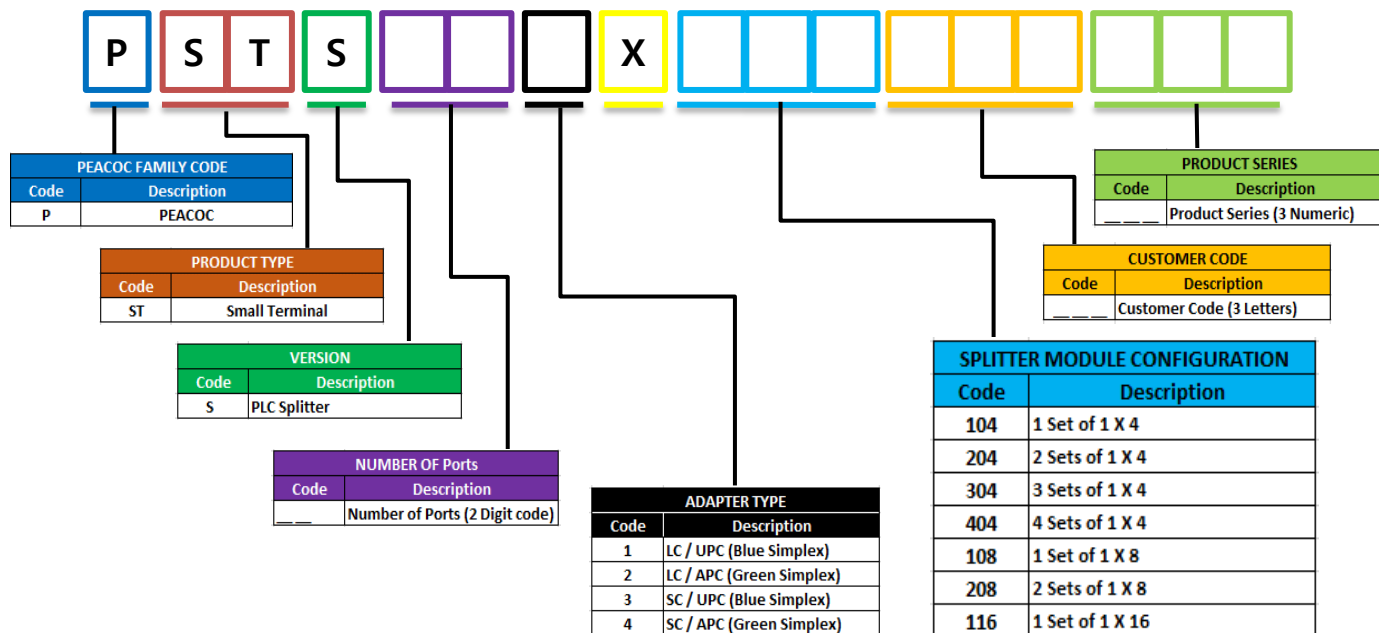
P S T S X

PEACOC FAMILY CODE

| Code | Description |
|---|---|
| P | PEACOC |

PRODUCT TYPE

| Code | Description |
|---|---|
| ST | Small Terminal |

VERSION

| Code | Description |
|---|---|
| S | PLC Splitter |

NUMBER OF Ports

| Code | Description |
|---|---|
| __ __ | Number of Ports (2 Digit code) |

ADAPTER TYPE

| Code | Description |
|---|---|
| 1 | LC / UPC (Blue Simplex) |
| 2 | LC / APC (Green Simplex) |
| 3 | SC / UPC (Blue Simplex) |
| 4 | SC / APC (Green Simplex) |

PRODUCT SERIES

| Code | Description |
|---|---|
| __ __ __ | Product Series (3 Numeric) |

CUSTOMER CODE

| Code | Description |
|---|---|
| __ __ __ | Customer Code (3 Letters) |

SPLITTER MODULE CONFIGURATION

| Code | Description |
|---|---|
| 104 | 1 Set of 1 X 4 |
| 204 | 2 Sets of 1 X 4 |
| 304 | 3 Sets of 1 X 4 |
| 404 | 4 Sets of 1 X 4 |
| 108 | 1 Set of 1 X 8 |
| 208 | 2 Sets of 1 X 8 |
| 116 | 1 Set of 1 X 16 |